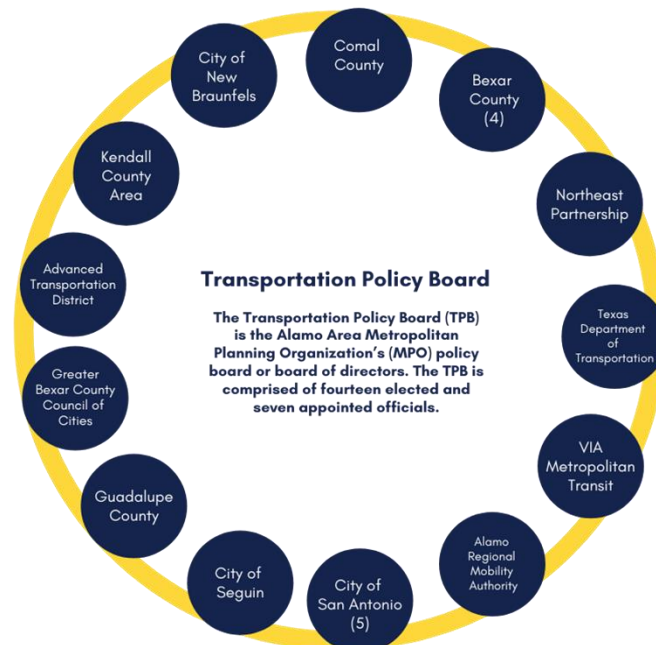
Comal County

Bexar County (4)

Northeast Partnership

Texas Department of Transportation

VIA Metropolitan Transit

Alamo Regional Mobility Authority

City of San Antonio (5)

City of Seguin

Guadalupe County

Greater Bexar County Council of Cities

Advanced Transportation District

Kendall County Area

City of New Braunfels

Transportation Policy Board

The Transportation Policy Board (TPB) is the Alamo Area Metropolitan Planning Organization's (MPO) policy board or board of directors. The TPB is comprised of fourteen elected and seven appointed officials.